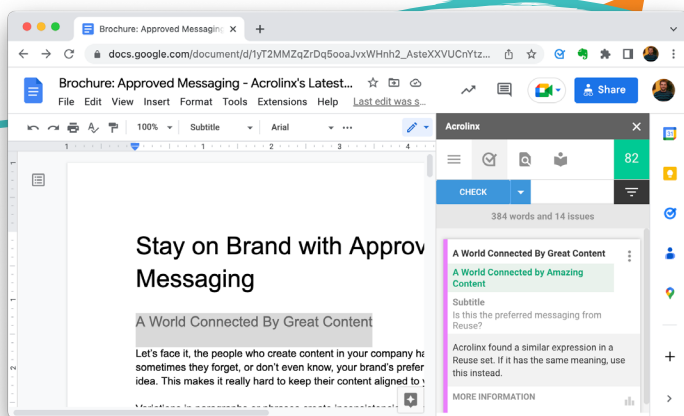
Brochure: Approved Messaging

docs.google.com/document/d/1yT2MMZqZrDq5ooaJvxWHnh2_AsteXXVUCnYtz...

Brochure: Approved Messaging - Acrolinx's Latest...

File Edit View Insert Format Tools Extensions Help Last edit was s...

Share

100% Subtitle Arial

Acrolinx

82

CHECK

384 words and 14 issues

A World Connected By Great Content

A World Connected by Amazing Content

Subtitle

Is this the preferred messaging from Reuse?

Acrolinx found a similar expression in a Reuse set. If it has the same meaning, use this instead.

MORE INFORMATION

Stay on Brand with Approv

Messaging

A World Connected By Great Content

Let's face it, the people who create content in your company ha sometimes they forget, or don't even know, your brand's prefer idea. This makes it really hard to keep their content aligned to y

Variations in paragraphs or phrases create inconsistenci